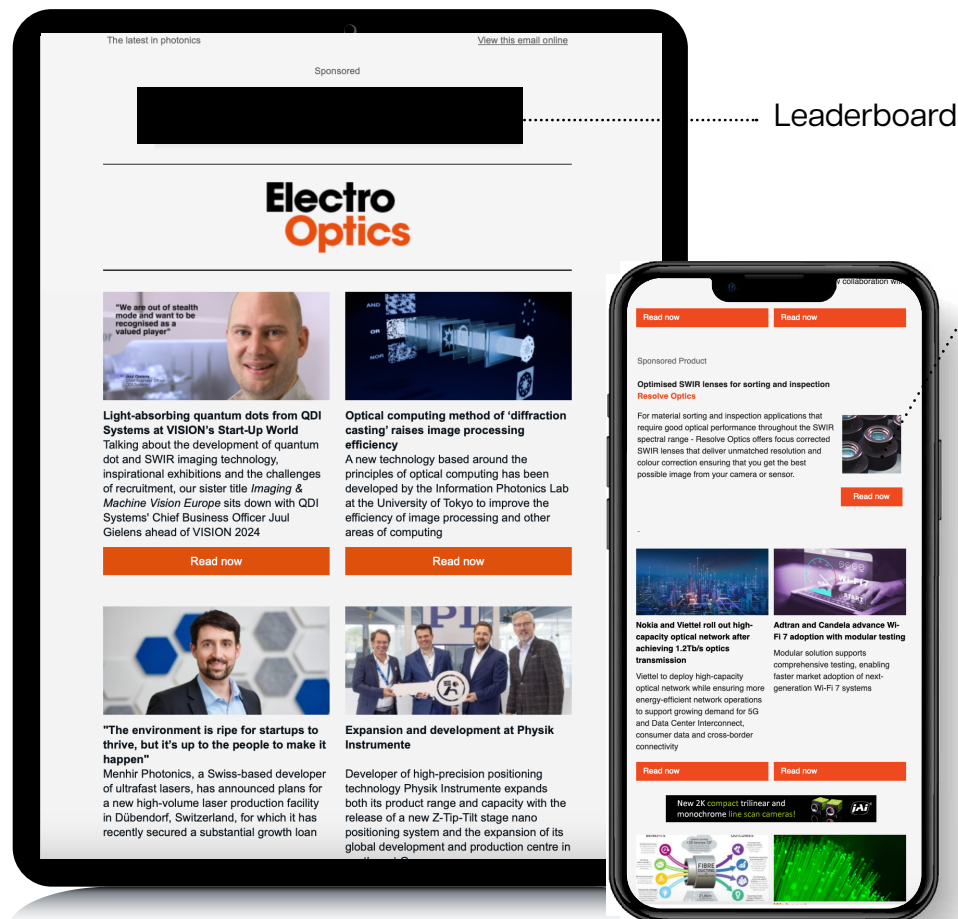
The latest in photonics

View this email online

Sponsored

Leaderboard

Electro Optics

"We are out of stealth mode and want to be recognised as a valued player"

Light-absorbing quantum dots from QDI Systems at VISION's Start-Up World
Talking about the development of quantum dot and SWIR imaging technology, inspirational exhibitions and the challenges of recruitment, our sister title *Imaging & Machine Vision Europe* sits down with QDI Systems' Chief Business Officer Juul Gielens ahead of VISION 2024

Read now

AND
OR
NOR

Optical computing method of 'diffraction casting' raises image processing efficiency
A new technology based around the principles of optical computing has been developed by the Information Photonics Lab at the University of Tokyo to improve the efficiency of image processing and other areas of computing

Read now

"The environment is ripe for startups to thrive, but it's up to the people to make it happen"
Menhir Photonics, a Swiss-based developer of ultrafast lasers, has announced plans for a new high-volume laser production facility in Dübendorf, Switzerland, for which it has recently secured a substantial growth loan

Expansion and development at Physik Instrumente
Developer of high-precision positioning technology Physik Instrumente expands both its product range and capacity with the release of a new Z-Tip-Tilt stage nano positioning system and the expansion of its global development and production centre in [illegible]

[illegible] collaboration wi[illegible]

Read now

Read now

Sponsored Product

Optimised SWIR lenses for sorting and inspection
Resolve Optics

For material sorting and inspection applications that require good optical performance throughout the SWIR spectral range - Resolve Optics offers focus corrected SWIR lenses that deliver unmatched resolution and colour correction ensuring that you get the best possible image from your camera or sensor.

Read now

Nokia and Viettel roll out high-capacity optical network after achieving 1.2Tb/s optics transmission
Viettel to deploy high-capacity optical network while ensuring more energy-efficient network operations to support growing demand for 5G and Data Center Interconnect, consumer data and cross-border connectivity

Adtran and Candela advance Wi-Fi 7 adoption with modular testing
Modular solution supports comprehensive testing, enabling faster market adoption of next-generation Wi-Fi 7 systems

Read now

Read now

New 2K compact trilinear and monochrome line scan cameras!

JAI

FIBRE